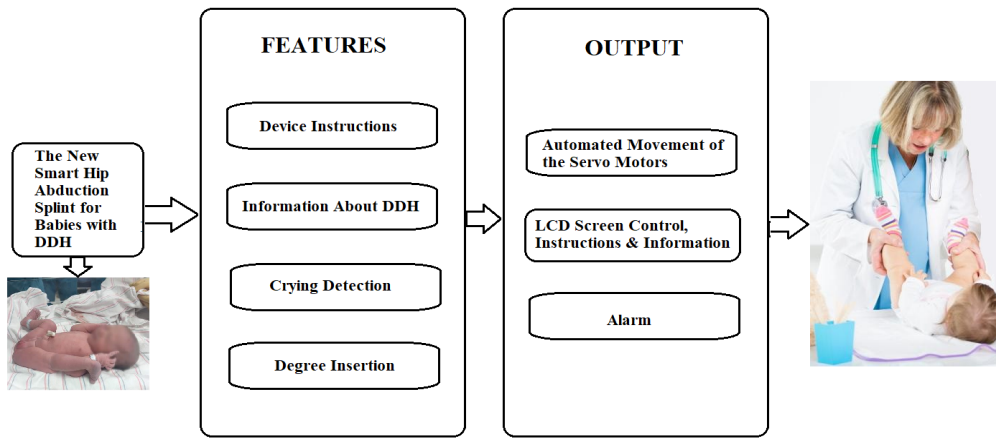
The New Smart Hip Abduction Splint for Babies with DDH

FEATURES

Device Instructions

Information About DDH

Crying Detection

Degree Insertion

OUTPUT

Automated Movement of the Servo Motors

LCD Screen Control, Instructions & Information

Alarm